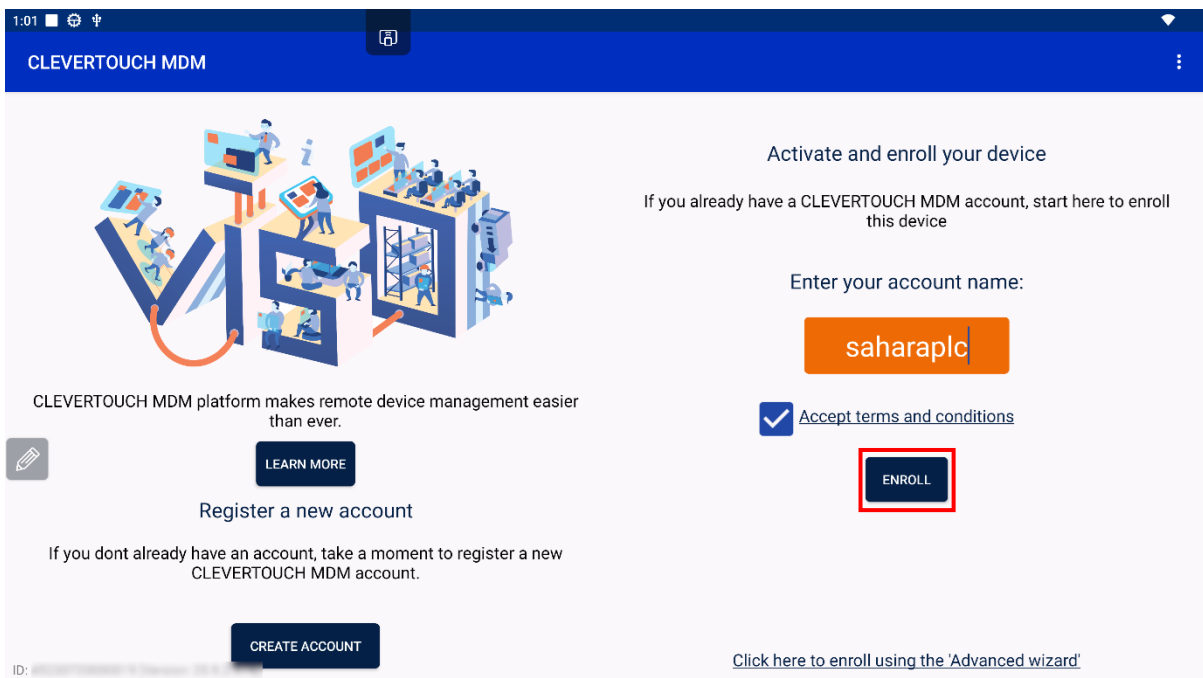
1:01

CLEVERTOUCH MDM

CLEVERTOUCH MDM platform makes remote device management easier than ever.

LEARN MORE

Register a new account

If you dont already have an account, take a moment to register a new CLEVERTOUCH MDM account.

CREATE ACCOUNT

ID: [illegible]

Activate and enroll your device

If you already have a CLEVERTOUCH MDM account, start here to enroll this device

Enter your account name:

saharaplc

Accept terms and conditions

ENROLL

Click here to enroll using the 'Advanced wizard'